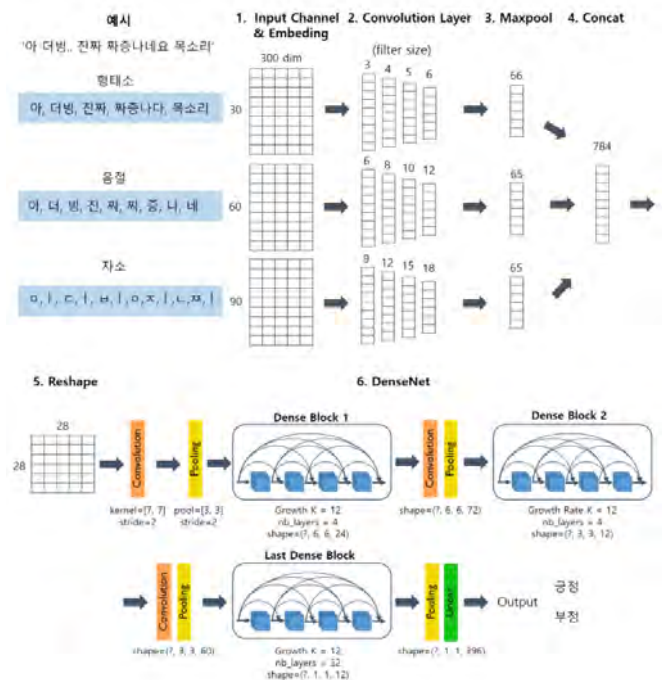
예시

'아 더빙.. 진짜 짜증나네요 목소리'

1. Input Channel & Embeding

2. Convolution Layer

3. Maxpool

4. Concat

300 dim

(filter size)

형태소

아, 더빙, 진짜, 짜증나다, 목소리

30

3 4 5 6

66

784

음절

아, 더, 빙, 진, 짜, 짜, 증, 나, 네

60

6 8 10 12

65

자소

ㅇ, ㅏ, ㄷ, ㅓ, ㅂ, ㅣ, ㅇ, ㅈ, ㅣ, ㄴ, ㅉ, ㅏ

90

9 12 15 18

65

5. Reshape

6. DenseNet

28

28

Convolution

kernel=[7, 7] stride=2

Pooling

pool=[3, 3] stride=2

Dense Block 1

Growth K = 12 nb_layers = 4 shape=(?, 6, 6, 24)

Convolution

Pooling

shape=(?, 6, 6, 72)

Dense Block 2

Growth Rate K = 12 nb_layers = 4 shape=(?, 3, 3, 12)

Last Dense Block

Convolution

Pooling

shape=(?, 3, 3, 60)

Growth K = 12 nb_layers = 32 shape=(?, 1, 1, 12)

Pooling

Linear

shape=(?, 1, 1, 396)

Output

긍정

부정